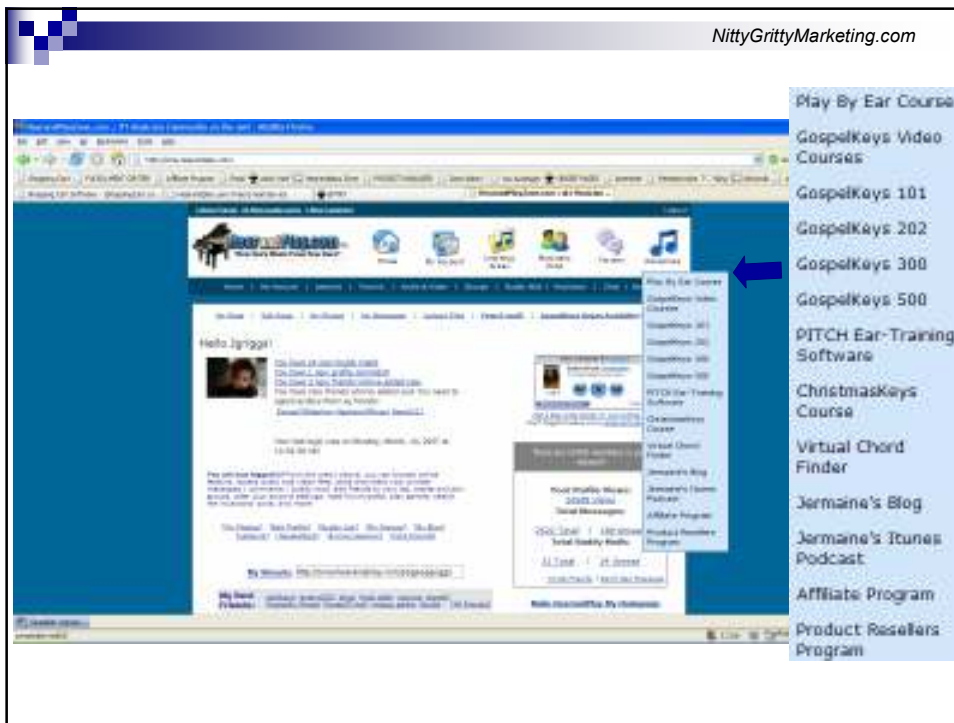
NittyGrittyMarketing.com

Hello Jgriggs!

Play By Ear Course
GospelKeys Video Courses
GospelKeys 101
GospelKeys 202
GospelKeys 300
GospelKeys 500
PITCH Ear-Training Software
ChristmasKeys Course
Virtual Chord Finder
Jermaine's Blog
Jermaine's Itunes Podcast
Affiliate Program
Product Resellers Program